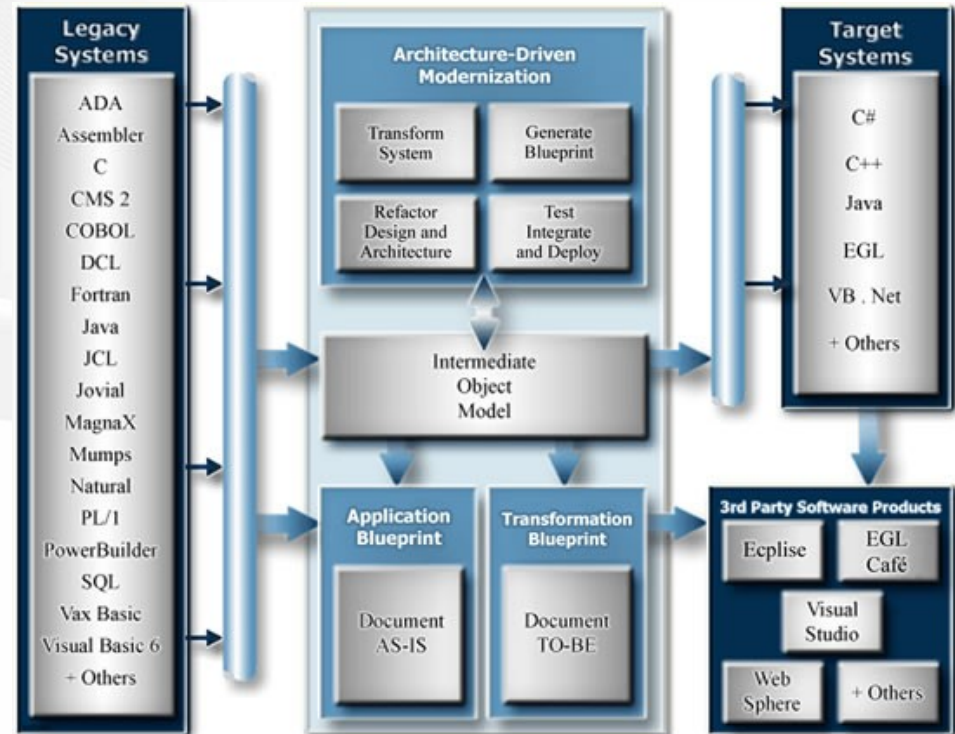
Legacy Systems

ADA
Assembler
C
CMS 2
COBOL
DCL
Fortran
Java
JCL
Jovial
MagnaX
Mumps
Natural
PL/1
PowerBuilder
SQL
Vax Basic
Visual Basic 6
+ Others

Architecture-Driven Modernization

Transform System

Generate Blueprint

Refactor Design and Architecture

Test Integrate and Deploy

Intermediate Object Model

Application Blueprint

Document AS-IS

Transformation Blueprint

Document TO-BE

Target Systems

C#
C++
Java
EGL
VB . Net
+ Others

3rd Party Software Products

Ecplise

EGL Café

Visual Studio

Web Sphere

+ Others